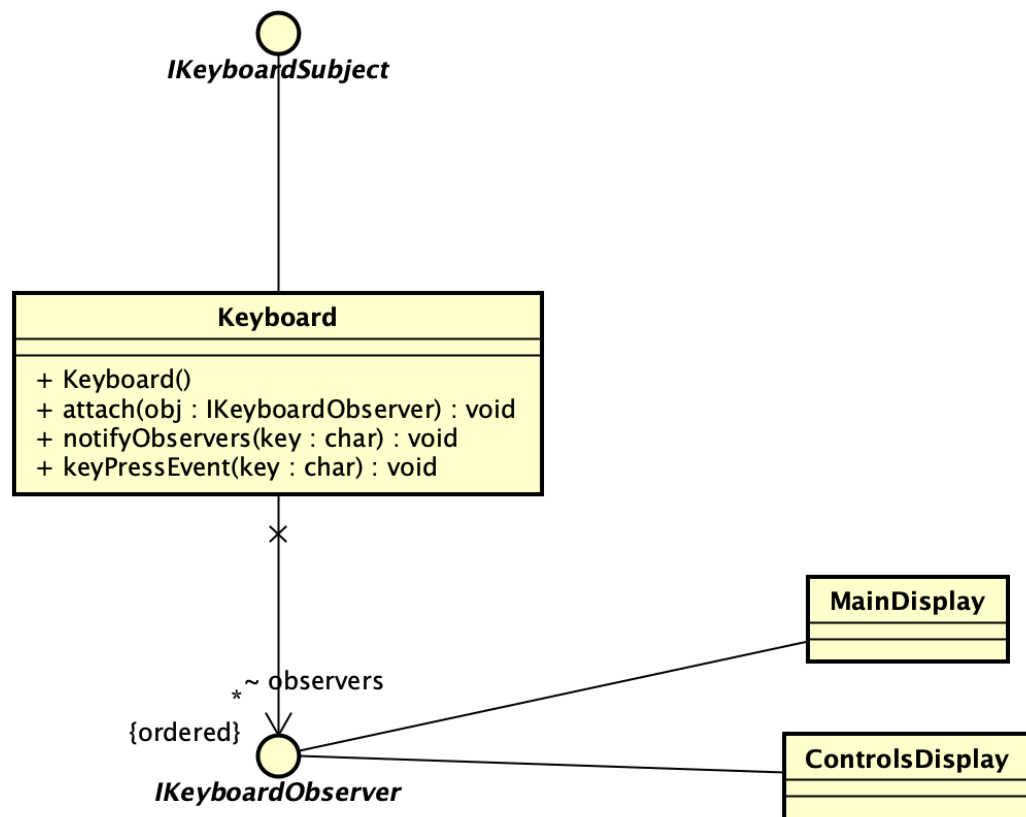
IKeyboardSubject

Keyboard

+ Keyboard()
+ attach(obj : IKeyboardObserver) : void
+ notifyObservers(key : char) : void
+ keyPressEvent(key : char) : void

MainDisplay

* ~ observers
{ordered}

IKeyboardObserver

ControlsDisplay